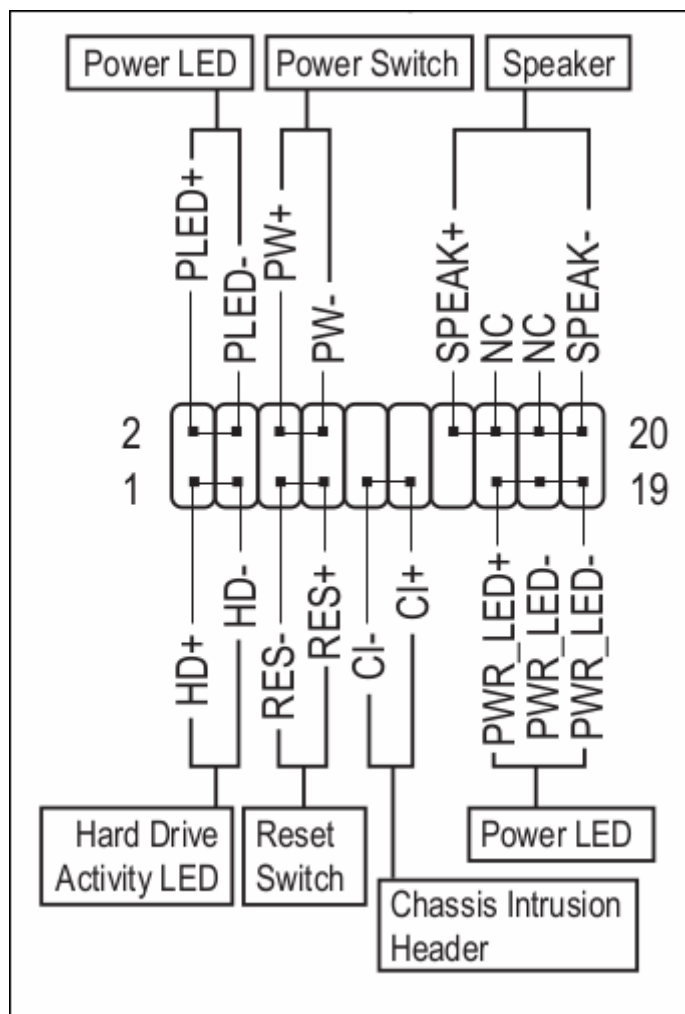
Power LED
Power Switch
Speaker

PLED+
PLED-
PW+
PW-
SPEAK+
NC
NC
SPEAK-

2
20
1
19

HD+
HD-
RES-
RES+
CI-
CI+
PWR_LED+
PWR_LED-
PWR_LED-

Hard Drive Activity LED
Reset Switch
Chassis Intrusion Header
Power LED